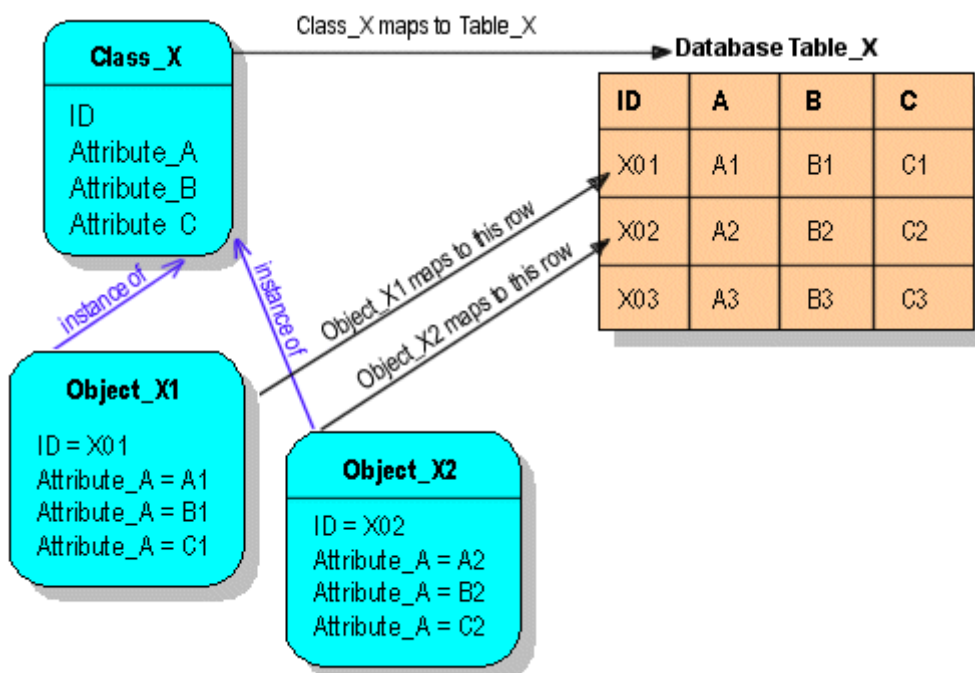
Class_X

ID
Attribute_A
Attribute_B
Attribute_C

Class_X maps to Table_X

Database Table_X

| ID | A | B | C |
|---|---|---|---|
| X01 | A1 | B1 | C1 |
| X02 | A2 | B2 | C2 |
| X03 | A3 | B3 | C3 |

instance of

instance of

Object_X1 maps to this row

Object_X2 maps to this row

Object_X1

ID = X01
Attribute_A = A1
Attribute_A = B1
Attribute_A = C1

Object_X2

ID = X02
Attribute_A = A2
Attribute_A = B2
Attribute_A = C2